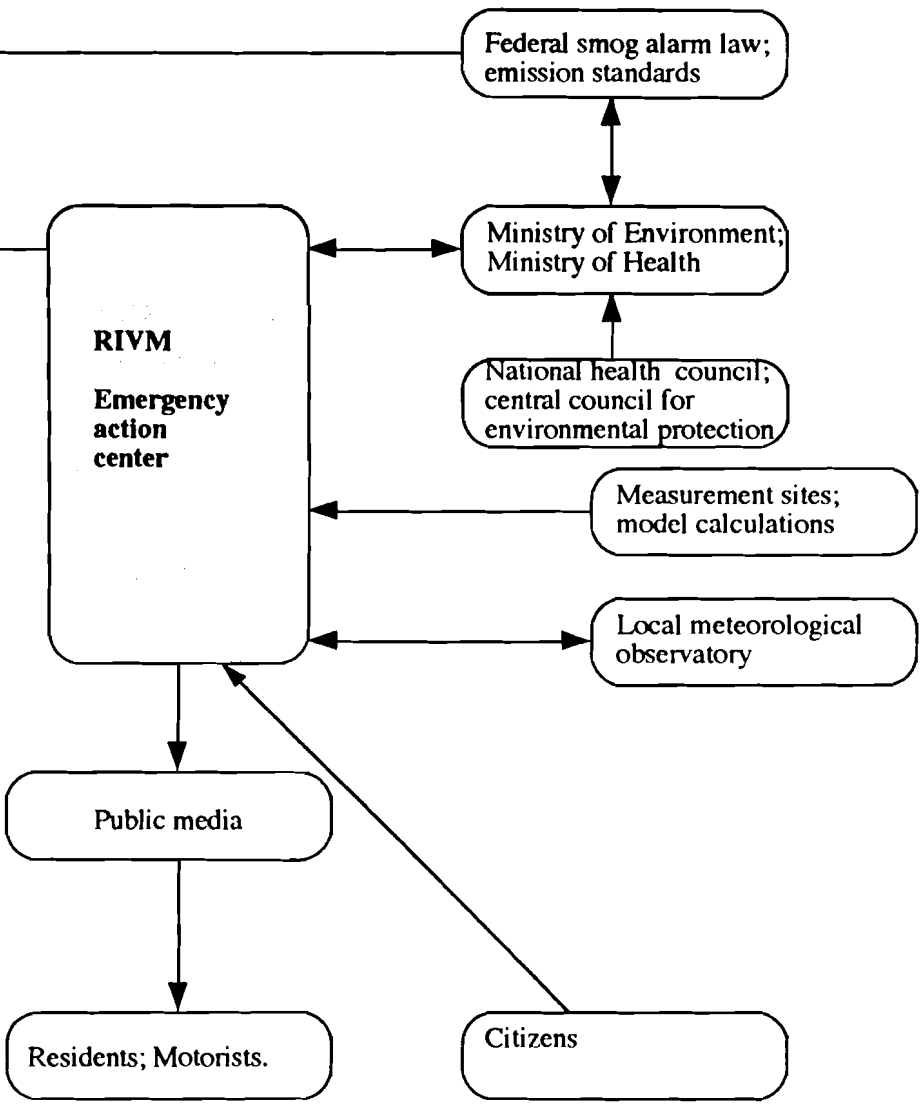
Federal smog alarm law; emission standards

RIVM

Emergency action center

Ministry of Environment; Ministry of Health

National health council; central council for environmental protection

Measurement sites; model calculations

Local meteorological observatory

Public media

Residents; Motorists.

Citizens